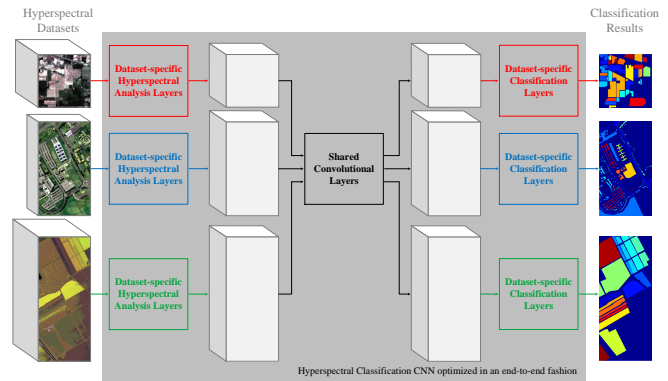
Hyperspectral Datasets

Classification Results

Dataset-specific Hyperspectral Analysis Layers

Dataset-specific Hyperspectral Analysis Layers

Dataset-specific Hyperspectral Analysis Layers

Shared Convolutional Layers

Dataset-specific Classification Layers

Dataset-specific Classification Layers

Dataset-specific Classification Layers

Hyperspectral Classification CNN optimized in an end-to-end fashion